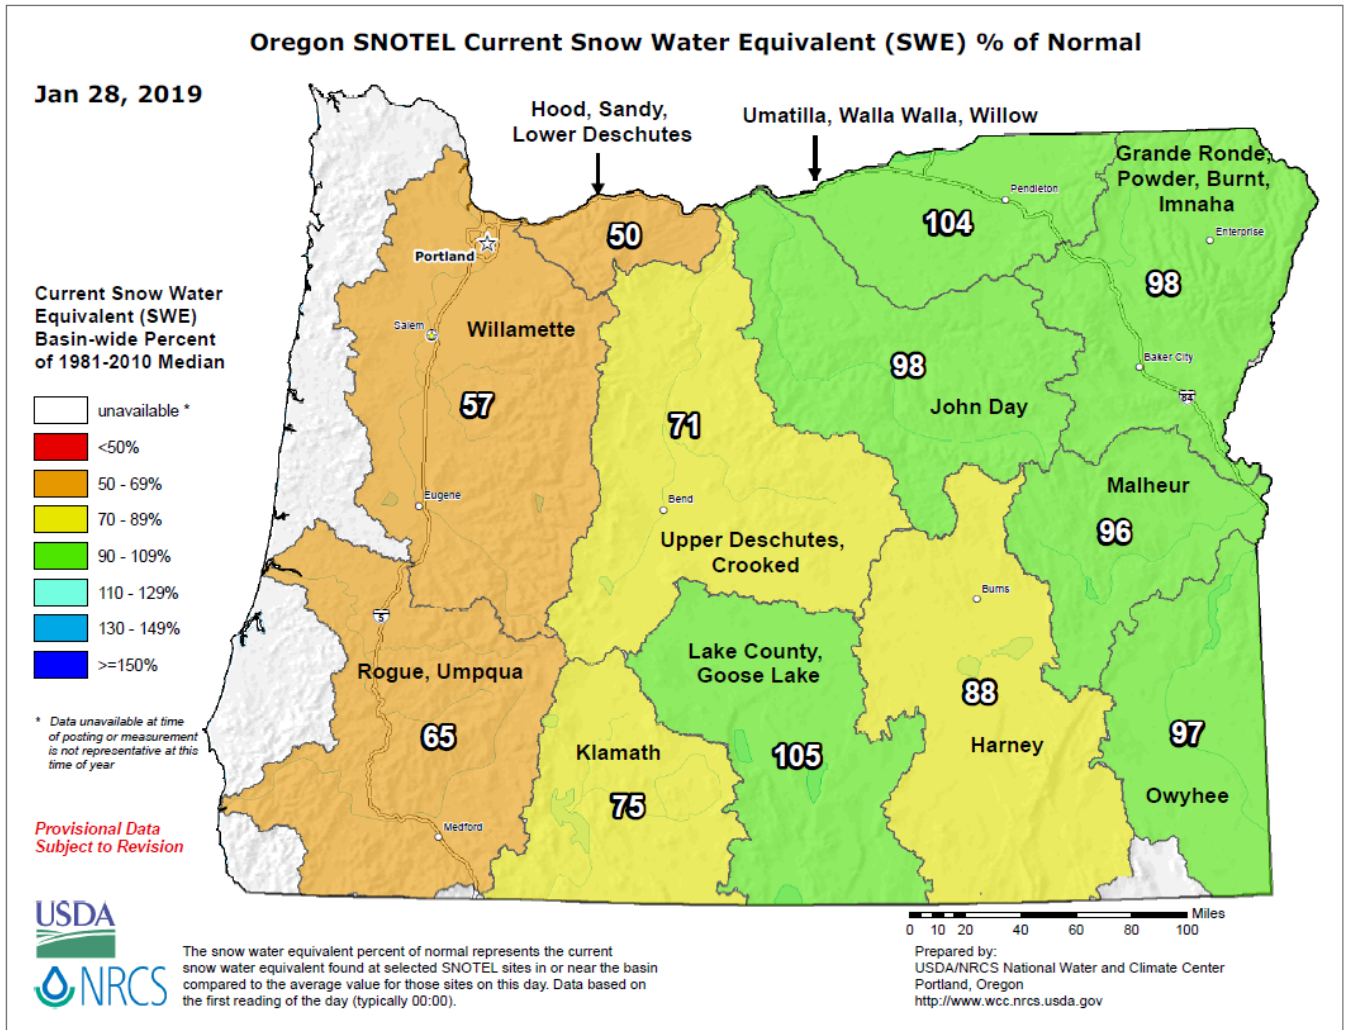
Oregon SNOTEL Current Snow Water Equivalent (SWE) % of Normal

Jan 28, 2019

Hood, Sandy, Lower Deschutes

Umatilla, Walla Walla, Willow

Grande Ronde, Powder, Burnt, Imnaha

Pendleton

Enterprise

Portland

50

104

98

Current Snow Water Equivalent (SWE) Basin-wide Percent of 1981-2010 Median

Salem

Willamette

Baker City

84

98

57

71

John Day

| | |
|---|---|
| | unavailable * |
| | <50% |
| | 50 - 69% |
| | 70 - 89% |
| | 90 - 109% |
| | 110 - 129% |
| | 130 - 149% |
| | >=150% |

Eugene

Bend

Malheur

96

Upper Deschutes, Crooked

5

Burns

Lake County, Goose Lake

Rogue, Umpqua

88

* Data unavailable at time of posting or measurement is not representative at this time of year

65

Klamath

105

Harney

97

Owyhee

75

Provisional Data Subject to Revision

Medford

USDA

NRCS

Miles
0 10 20 40 60 80 100

The snow water equivalent percent of normal represents the current snow water equivalent found at selected SNOTEL sites in or near the basin compared to the average value for those sites on this day. Data based on the first reading of the day (typically 00:00).

Prepared by:
USDA/NRCS National Water and Climate Center
Portland, Oregon
http://www.wcc.nrcs.usda.gov